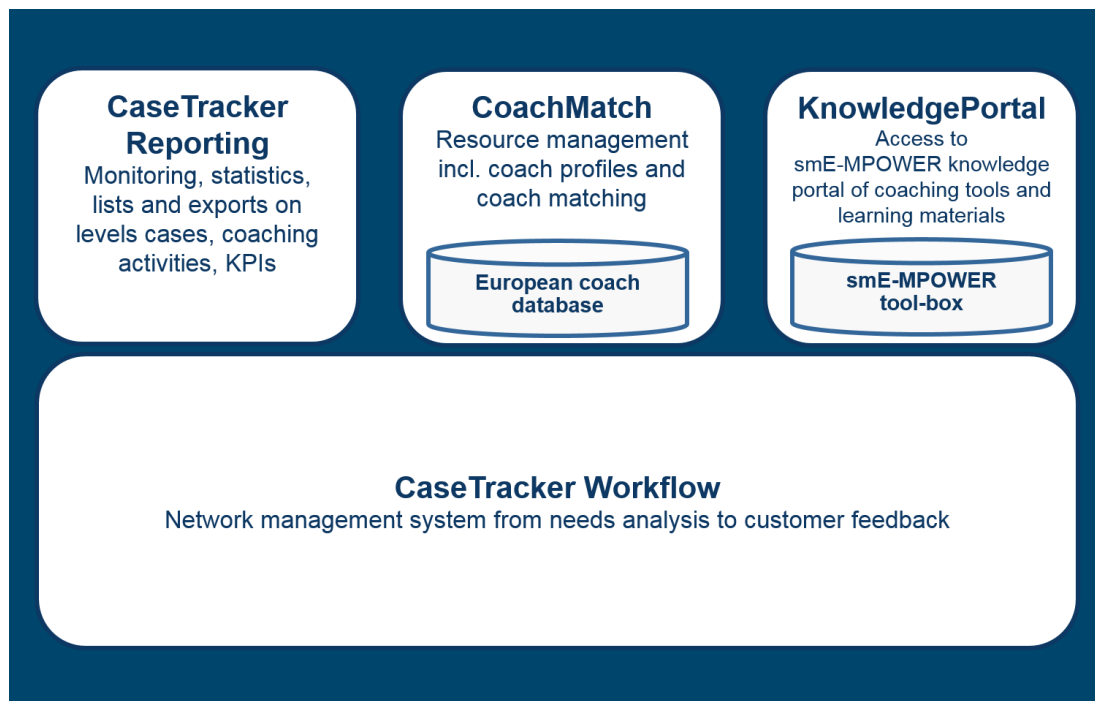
CaseTracker Reporting
Monitoring, statistics, lists and exports on levels cases, coaching activities, KPIs

CoachMatch
Resource management incl. coach profiles and coach matching

European coach database

KnowledgePortal
Access to smE-MPOWER knowledge portal of coaching tools and learning materials

smE-MPOWER tool-box

CaseTracker Workflow
Network management system from needs analysis to customer feedback